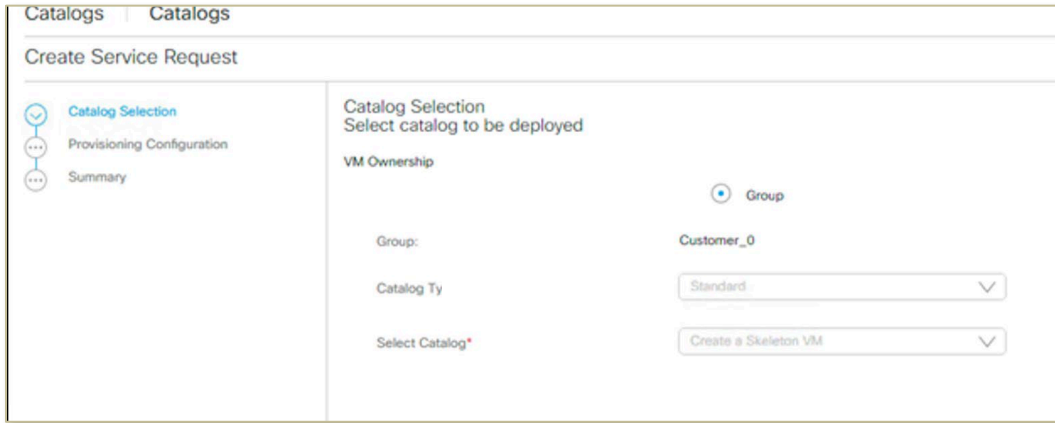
Catalogs | Catalogs

Create Service Request

Catalog Selection
Provisioning Configuration
Summary

Catalog Selection
Select catalog to be deployed

VM Ownership

Group

Group: Customer_0

Catalog Ty Standard

Select Catalog* Create a Skeleton VM